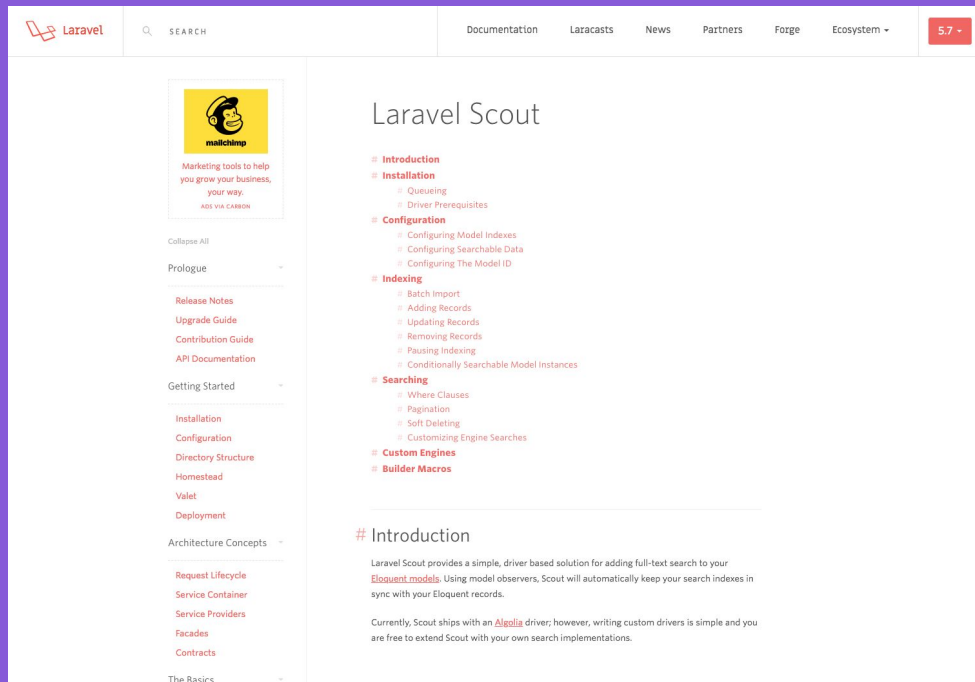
Laravel SEARCH Documentation Laracasts News Partners Forge Ecosystem 5.7

mailchimp
Marketing tools to help you grow your business, your way.
ADS VIA CARBON

Collapse All

Prologue
Release Notes
Upgrade Guide
Contribution Guide
API Documentation

Getting Started
Installation
Configuration
Directory Structure
Homestead
Valet
Deployment

Architecture Concepts
Request Lifecycle
Service Container
Service Providers
Facades
Contracts

The Basics

Laravel Scout

# Introduction
# Installation
# Queueing
# Driver Prerequisites
# Configuration
# Configuring Model Indexes
# Configuring Searchable Data
# Configuring The Model ID
# Indexing
# Batch Import
# Adding Records
# Updating Records
# Removing Records
# Pausing Indexing
# Conditionally Searchable Model Instances
# Searching
# Where Clauses
# Pagination
# Soft Deleting
# Customizing Engine Searches
# Custom Engines
# Builder Macros

# Introduction

Laravel Scout provides a simple, driver based solution for adding full-text search to your Eloquent models. Using model observers, Scout will automatically keep your search indexes in sync with your Eloquent records.

Currently, Scout ships with an Algolia driver; however, writing custom drivers is simple and you are free to extend Scout with your own search implementations.